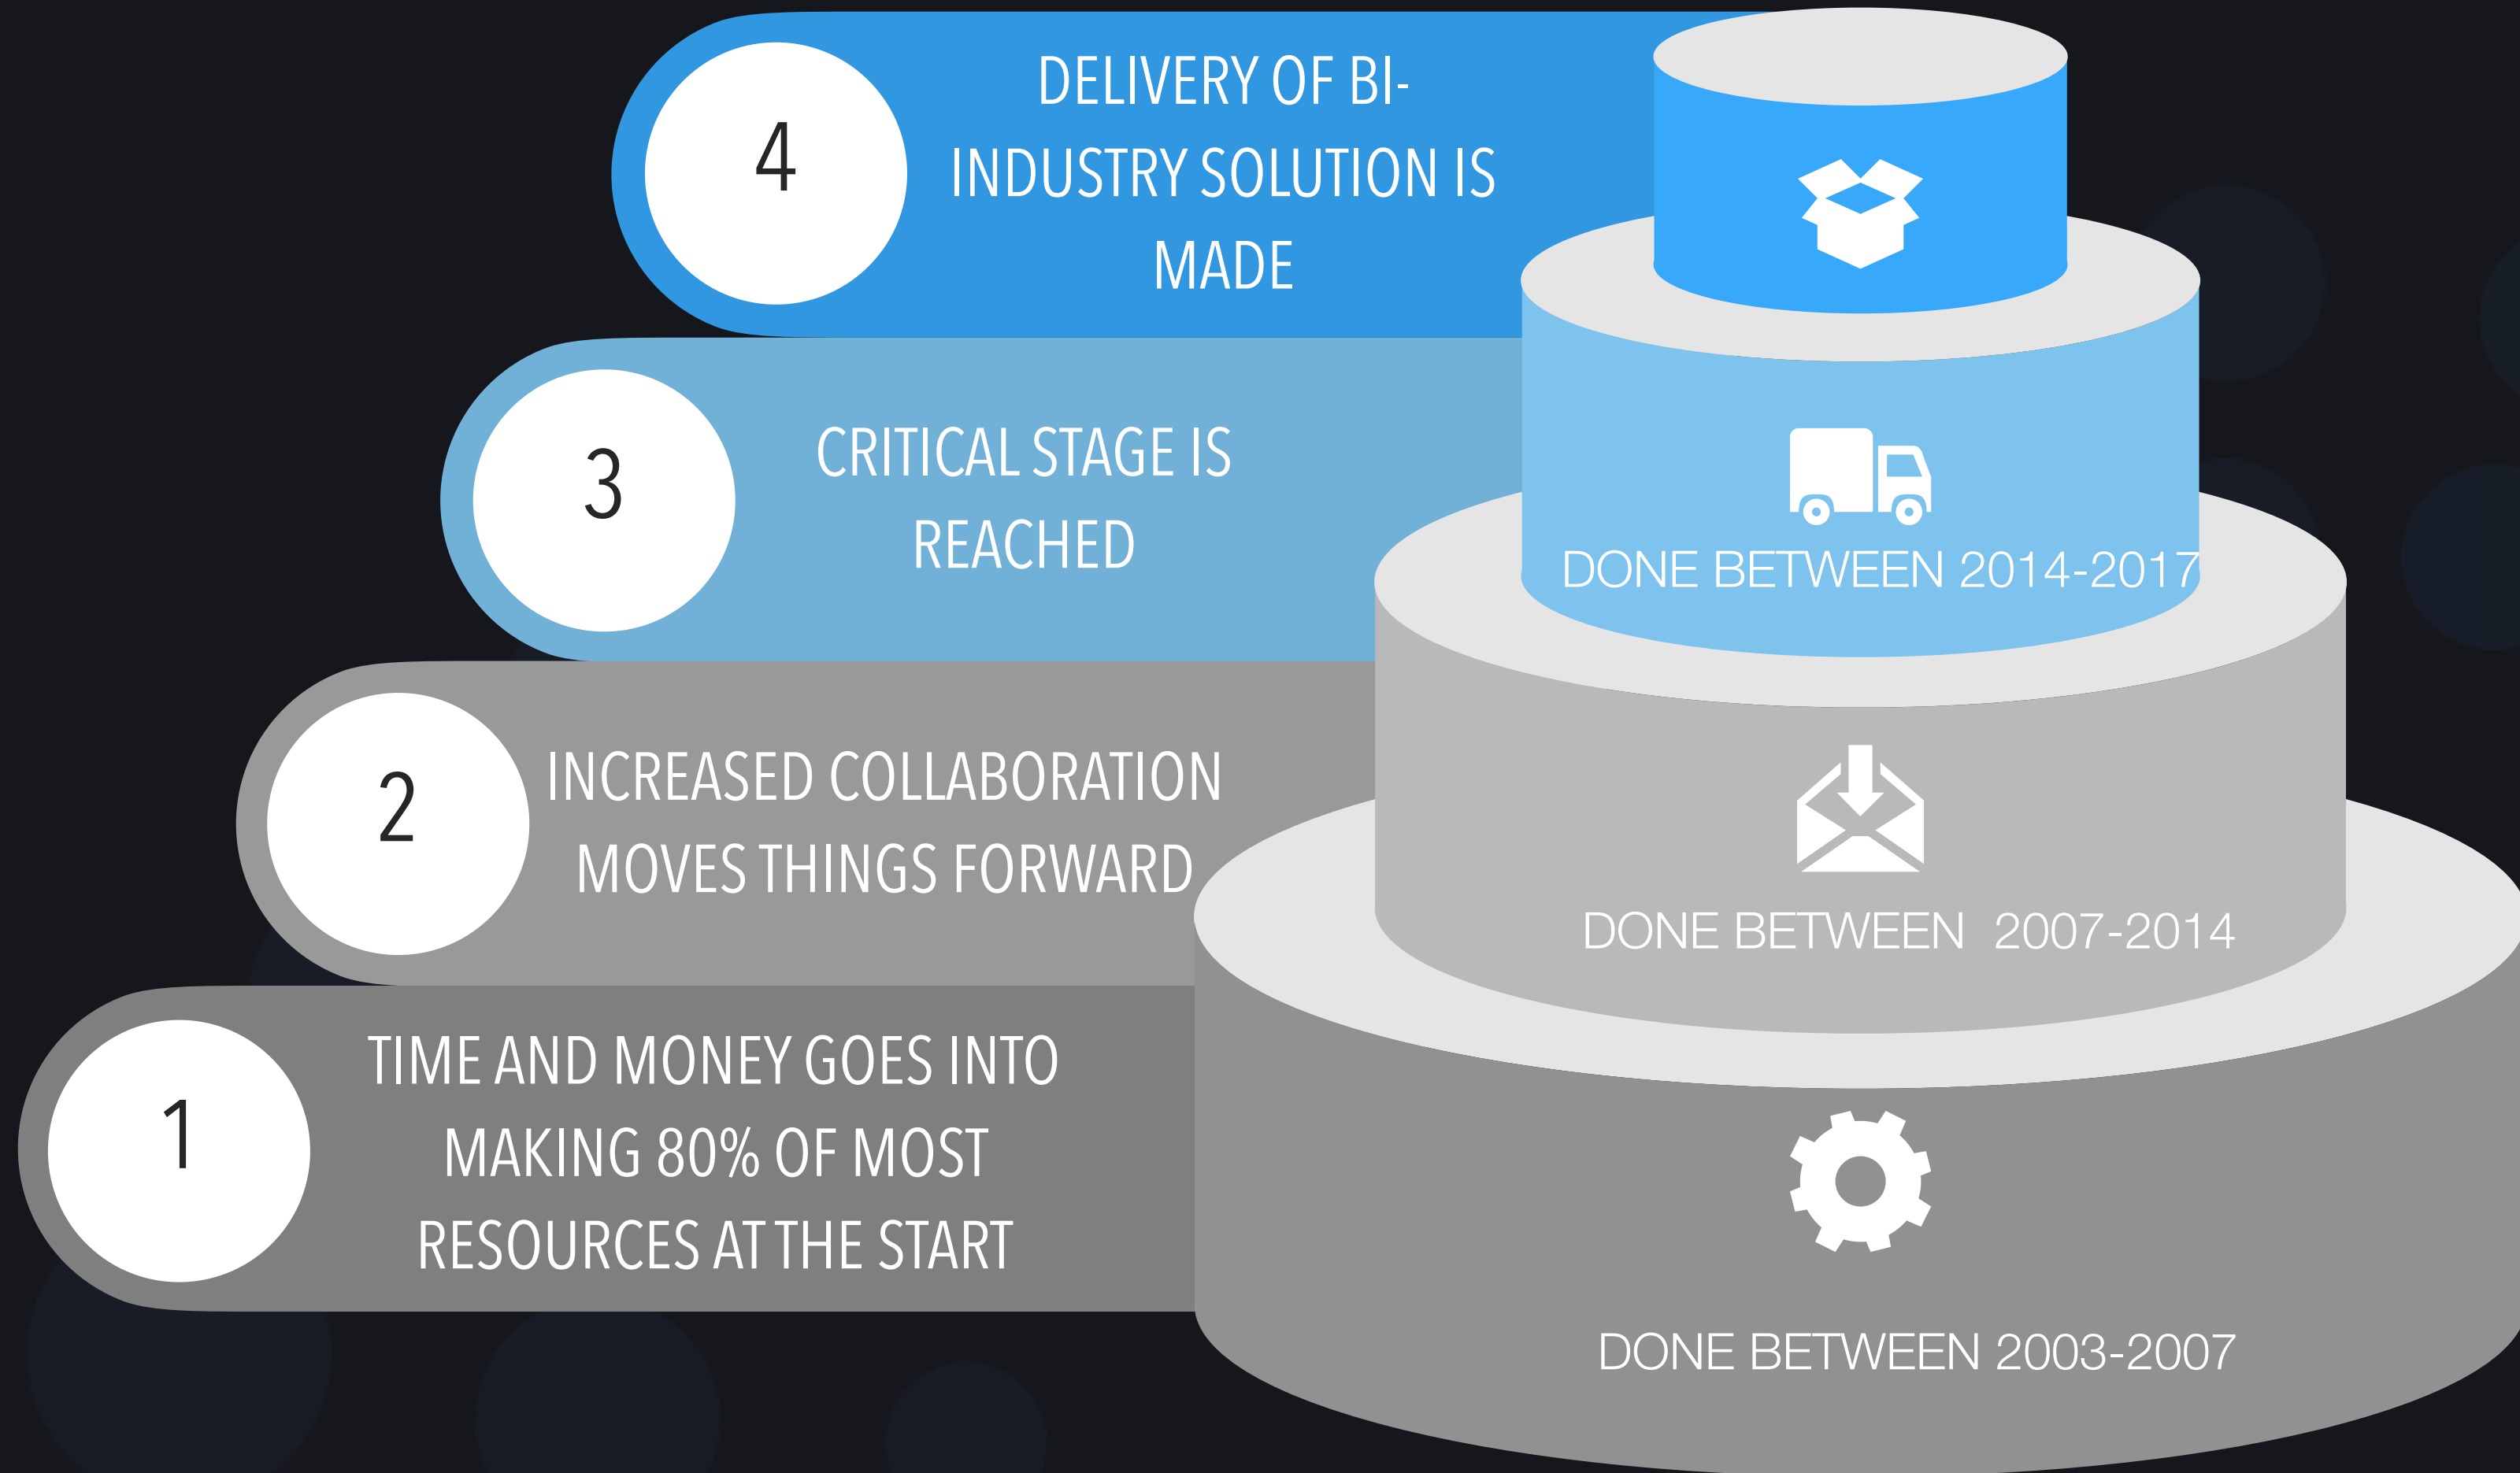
4

DELIVERY OF BI-INDUSTRY SOLUTION IS MADE

3

CRITICAL STAGE IS REACHED

DONE BETWEEN 2014-2017

2

INCREASED COLLABORATION MOVES THINGS FORWARD

DONE BETWEEN 2007-2014

1

TIME AND MONEY GOES INTO MAKING 80% OF MOST RESOURCES AT THE START

DONE BETWEEN 2003-2007